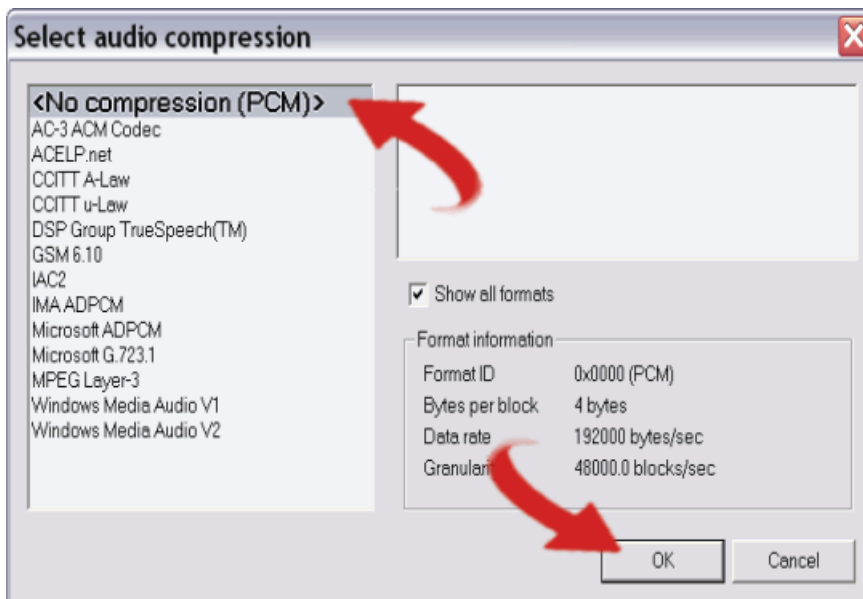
Select audio compression

<No compression (PCM)>
AC-3 ACM Codec
ACELP.net
CCITT A-Law
CCITT u-Law
DSP Group TrueSpeech(TM)
GSM 6.10
IAC2
IMA ADPCM
Microsoft ADPCM
Microsoft G.723.1
MPEG Layer-3
Windows Media Audio V1
Windows Media Audio V2

Show all formats

Format information

| | |
|---|---|
| Format ID | 0x0000 (PCM) |
| Bytes per block | 4 bytes |
| Data rate | 192000 bytes/sec |
| Granular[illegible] | 48000.0 blocks/sec |

OK
Cancel